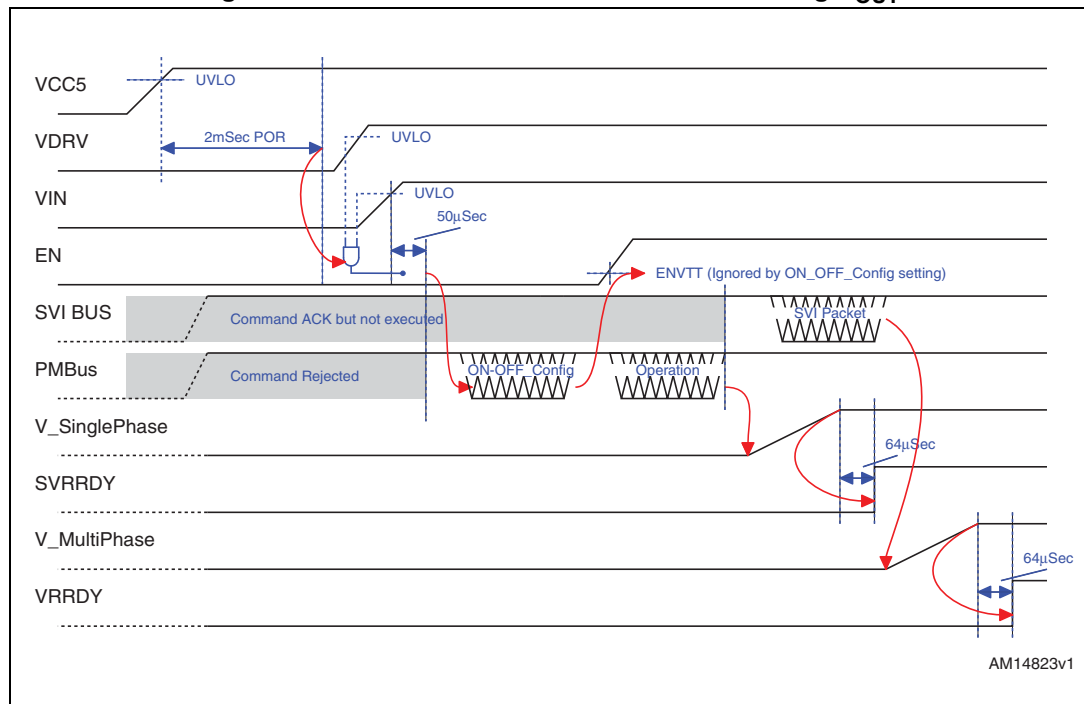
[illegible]

VCC5

UVLO

VDRV

2mSec POR

UVLO

VIN

UVLO

50µSec

EN

ENVTT (Ignored by ON_OFF_Config setting)

SVI BUS

Command ACK but not executed

SVI Packet

PMBus

Command Rejected

ON-OFF_Config

Operation

V_SinglePhase

64µSec

SVRRDY

V_MultiPhase

64µSec

VRRDY

AM14823v1